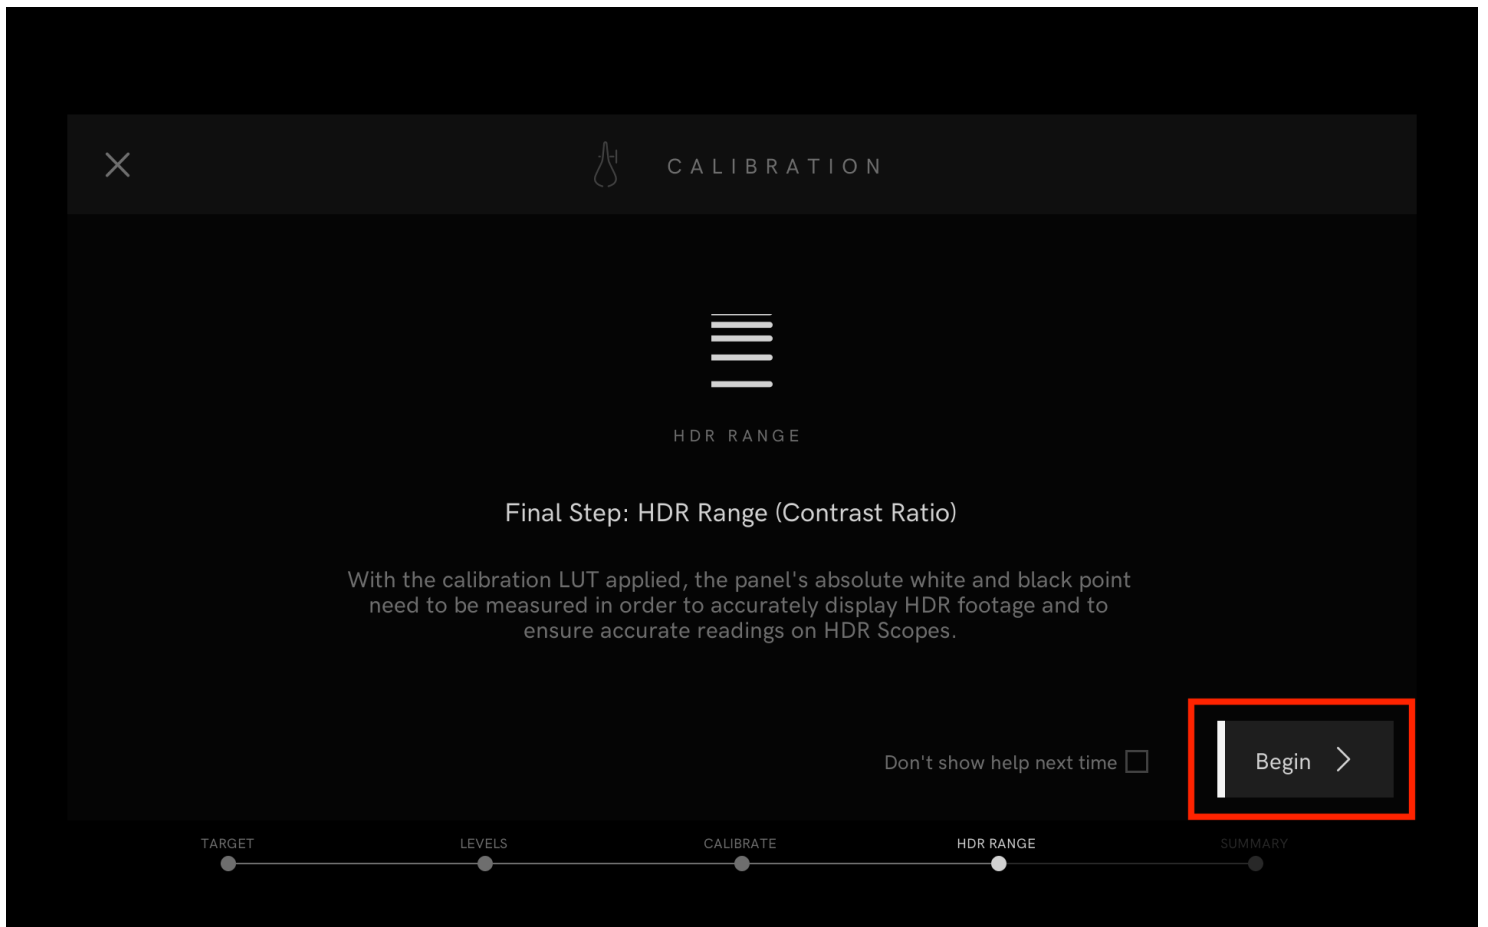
CALIBRATION

HDR RANGE

Final Step: HDR Range (Contrast Ratio)

With the calibration LUT applied, the panel's absolute white and black point need to be measured in order to accurately display HDR footage and to ensure accurate readings on HDR Scopes.

Don't show help next time

Begin

TARGET
LEVELS
CALIBRATE
HDR RANGE
SUMMARY